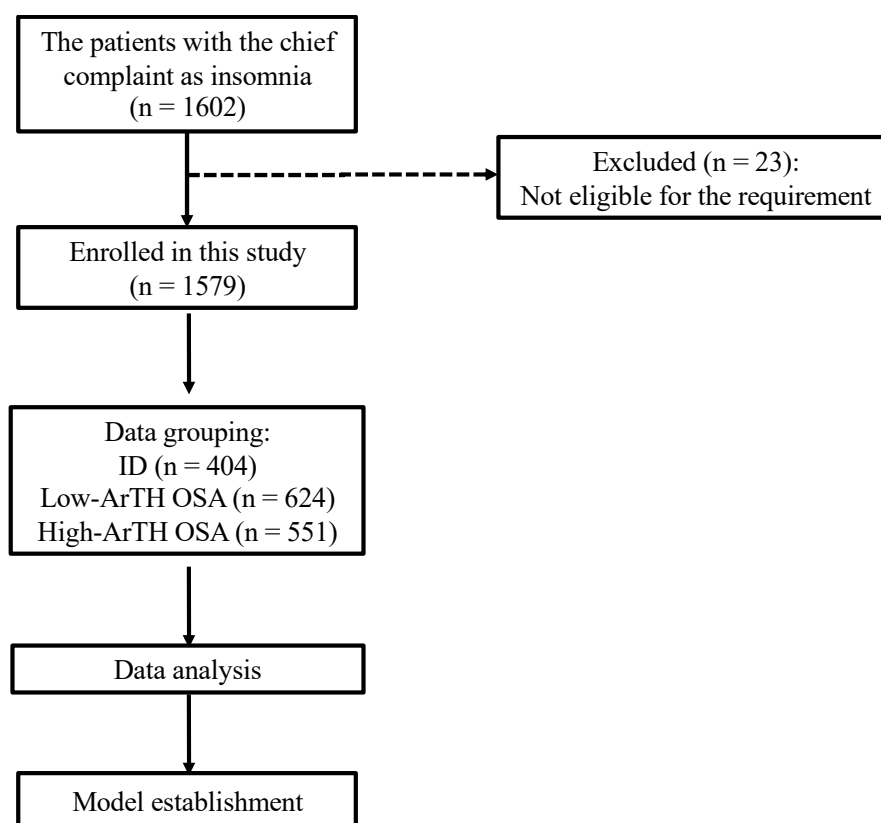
The patients with the chief complaint as insomnia
(n = 1602)

Excluded (n = 23):
Not eligible for the requirement

Enrolled in this study
(n = 1579)

Data grouping:
ID (n = 404)
Low-ArTH OSA (n = 624)
High-ArTH OSA (n = 551)

Data analysis

Model establishment